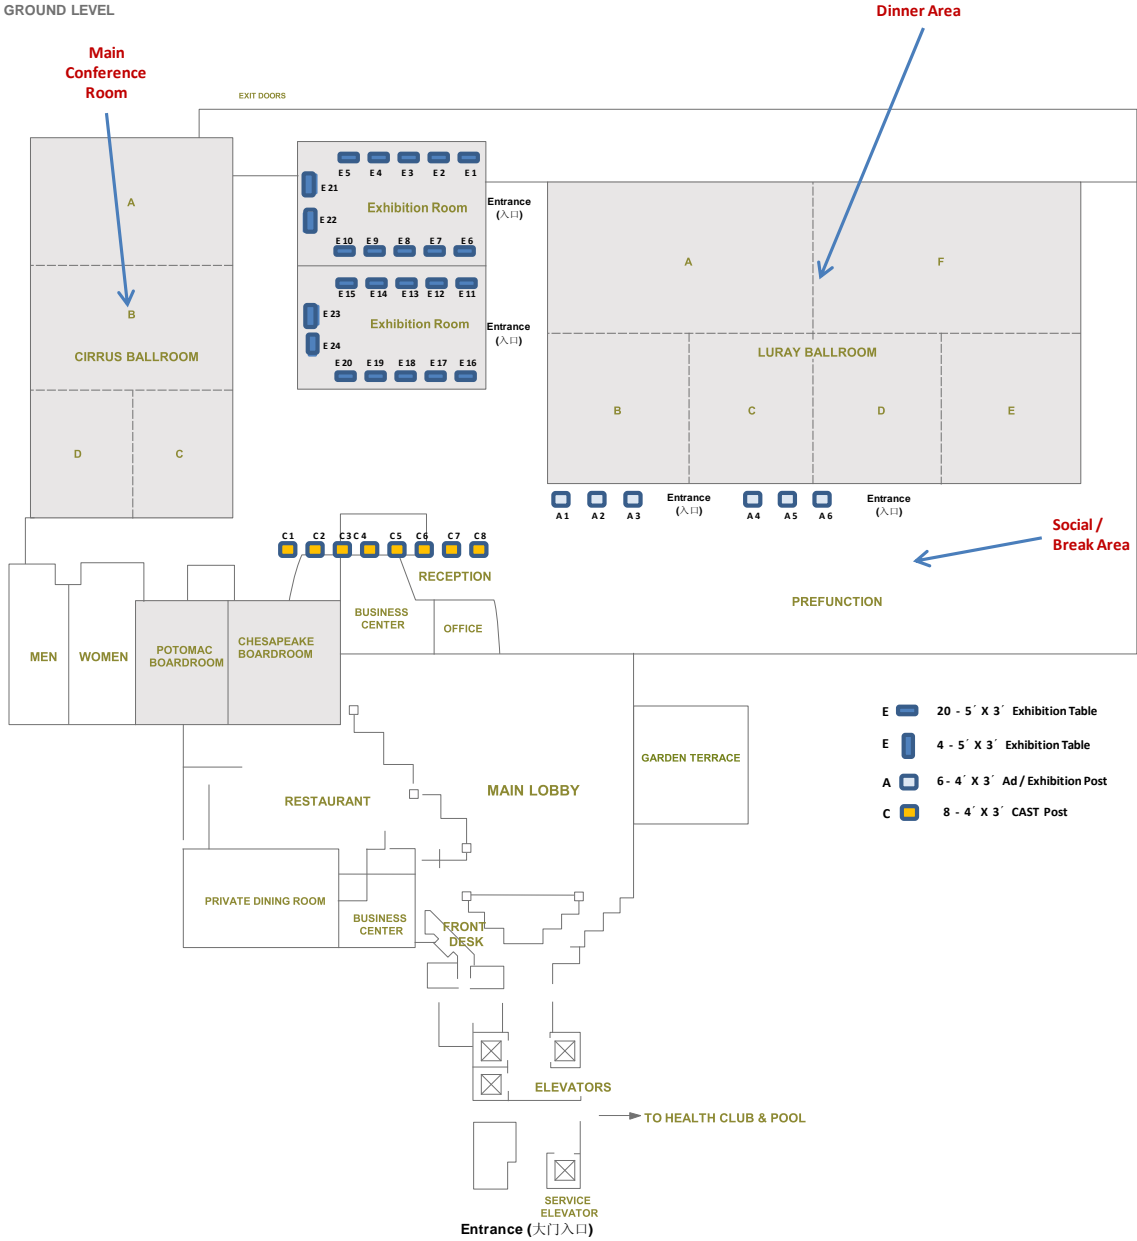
GROUND LEVEL

Main Conference Room

Dinner Area

EXIT DOORS

A

B

CIRRUS BALLROOM

D

C

E 5 E 4 E 3 E 2 E 1

E 21

E 22

Exhibition Room

E 10 E 9 E 8 E 7 E 6

Entrance (入口)

E 15 E 14 E 13 E 12 E 11

E 23

E 24

Exhibition Room

E 20 E 19 E 18 E 17 E 16

Entrance (入口)

A

F

LURAY BALLROOM

B

C

D

E

A 1 A 2 A 3

Entrance (入口)

A 4 A 5 A 6

Entrance (入口)

Social / Break Area

C 1 C 2 C 3 C 4 C 5 C 6 C 7 C 8

RECEPTION

PREFUNCTION

MEN

WOMEN

POTOMAC BOARDROOM

CHESAPEAKE BOARDROOM

BUSINESS CENTER

OFFICE

GARDEN TERRACE

MAIN LOBBY

RESTAURANT

PRIVATE DINING ROOM

BUSINESS CENTER

FRONT DESK

ELEVATORS

TO HEALTH CLUB & POOL

SERVICE ELEVATOR

Entrance (大门入口)

E 20 - 5´ X 3´ Exhibition Table

E 4 - 5´ X 3´ Exhibition Table

A 6 - 4´ X 3´ Ad / Exhibition Post

C 8 - 4´ X 3´ CAST Post